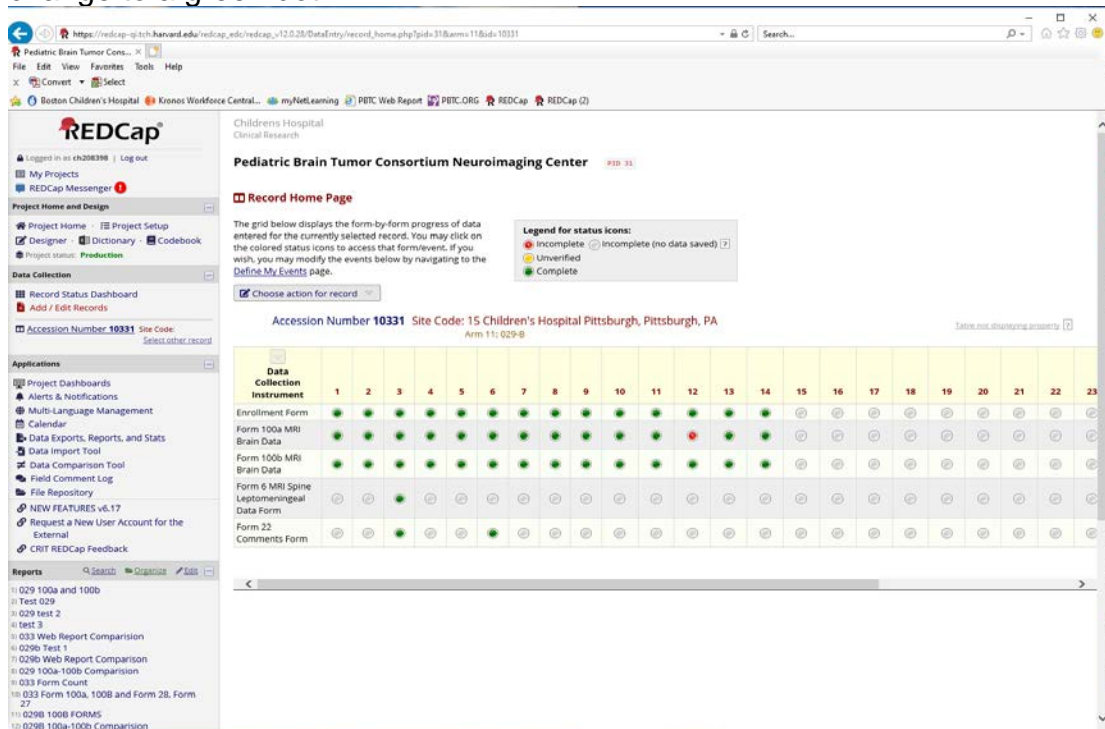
https://redcap-qi-tch.harvard.edu/redcap/redcap_v12.0.28/DataEntry/record_home.php?pid=31&arm=11&id=10331

Search...

Pediatric Brain Tumor Cons... ×

File Edit View Favorites Tools Help

Convert Select

Boston Children's Hospital Kronos Workforce Central... myNetLearning PBTC Web Report PBTC.ORG REDCap REDCap (2)

REDCap

Logged in as ch208398 | Log out

My Projects

REDCap Messenger

Project Home and Design

Project Home · Project Setup

Designer · Dictionary · Codebook

Project status: Production

Data Collection

Record Status Dashboard

Add / Edit Records

Accession Number 10331 Site Code:

Select other record

Applications

Project Dashboards

Alerts & Notifications

Multi-Language Management

Calendar

Data Exports, Reports, and Stats

Data Import Tool

Data Comparison Tool

Field Comment Log

File Repository

NEW FEATURES v6.17

Request a New User Account for the External

CRIT REDCap Feedback

Reports Search Organize Edit

1) 029 100a and 100b
2) Test 029
3) 029 test 2
4) test 3
5) 033 Web Report Comparision
6) 029b Test 1
7) 029b Web Report Comparison
8) 029 100a-100b Comparision
9) 033 Form Count
10) 033 Form 100a, 100B and Form 28, Form 27
11) 029B 100B FORMS
12) 029B 100a-100b Comparision

Childrens Hospital
Clinical Research

Pediatric Brain Tumor Consortium Neuroimaging Center PID 31

Record Home Page

The grid below displays the form-by-form progress of data entered for the currently selected record. You may click on the colored status icons to access that form/event. If you wish, you may modify the events below by navigating to the Define My Events page.

Legend for status icons:
Incomplete Incomplete (no data saved)
Unverified
Complete

Choose action for record

Accession Number 10331 Site Code: 15 Children's Hospital Pittsburgh, Pittsburgh, PA
Arm 11: 029-B

Table not displaying properly

| Data Collection Instrument | 1 | 2 | 3 | 4 | 5 | 6 | 7 | 8 | 9 | 10 | 11 | 12 | 13 | 14 | 15 | 16 | 17 | 18 | 19 | 20 | 21 | 22 | 23 |
|---|---|---|---|---|---|---|---|---|---|---|---|---|---|---|---|---|---|---|---|---|---|---|---|
| Enrollment Form | | | | | | | | | | | | | | | | | | | | | | | |
| Form 100a MRI Brain Data | | | | | | | | | | | | | | | | | | | | | | | |
| Form 100b MRI Brain Data | | | | | | | | | | | | | | | | | | | | | | | |
| Form 6 MRI Spine Leptomeningeal Data Form | | | | | | | | | | | | | | | | | | | | | | | |
| Form 22 Comments Form | | | | | | | | | | | | | | | | | | | | | | | |